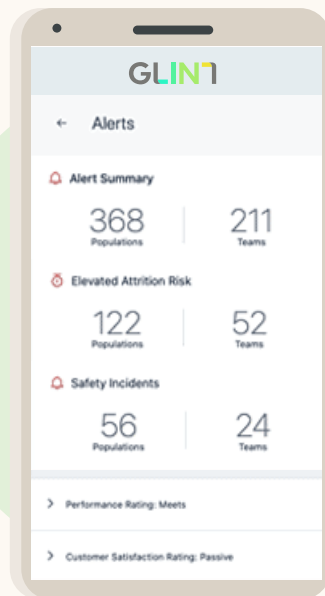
GLINT

← Alerts

Alert Summary

368
Populations

211
Teams

Elevated Attrition Risk

122
Populations

52
Teams

Safety Incidents

56
Populations

24
Teams

> Performance Rating: Meets

> Customer Satisfaction Rating: Passive